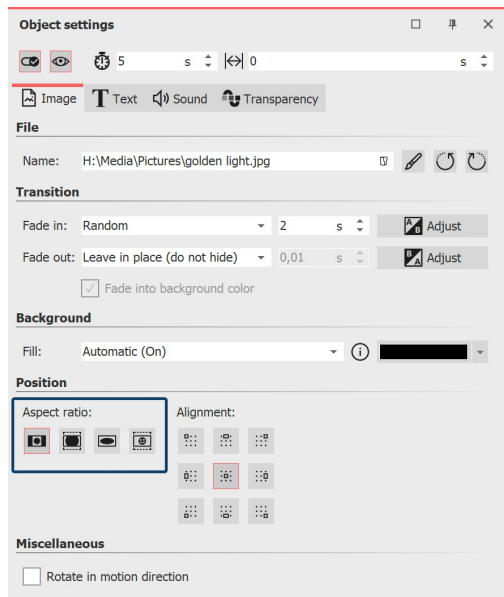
Object settings

5 s 0 s

Image Text Sound Transparency

File

Name: H:\Media\Pictures\golden light.jpg

Transition

Fade in: Random 2 s Adjust

Fade out: Leave in place (do not hide) 0,01 s Adjust

Fade into background color

Background

Fill: Automatic (On)

Position

Aspect ratio:

Alignment:

Miscellaneous

Rotate in motion direction